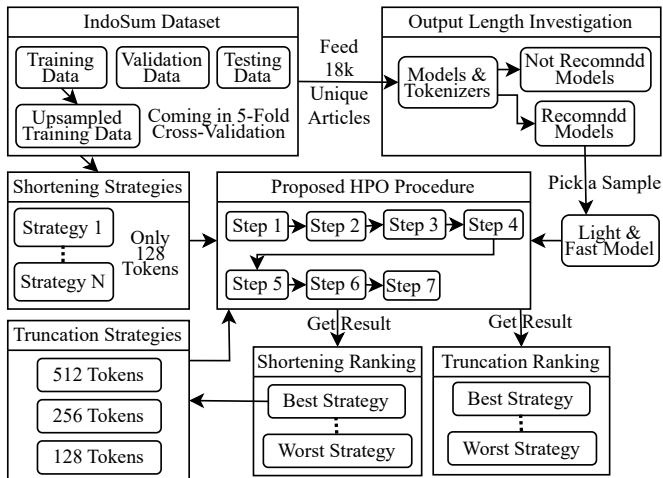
IndoSum Dataset

Training Data

Validation Data

Testing Data

Upsampled Training Data

Coming in 5-Fold Cross-Validation

Feed 18k Unique Articles

Output Length Investigation

Models & Tokenizers

Not Recomndd Models

Recomndd Models

Pick a Sample

Light & Fast Model

Shortening Strategies

Strategy 1

Strategy N

Only 128 Tokens

Proposed HPO Procedure

Step 1

Step 2

Step 3

Step 4

Step 5

Step 6

Step 7

Get Result

Get Result

Truncation Strategies

512 Tokens

256 Tokens

128 Tokens

Shortening Ranking

Best Strategy

Worst Strategy

Truncation Ranking

Best Strategy

Worst Strategy